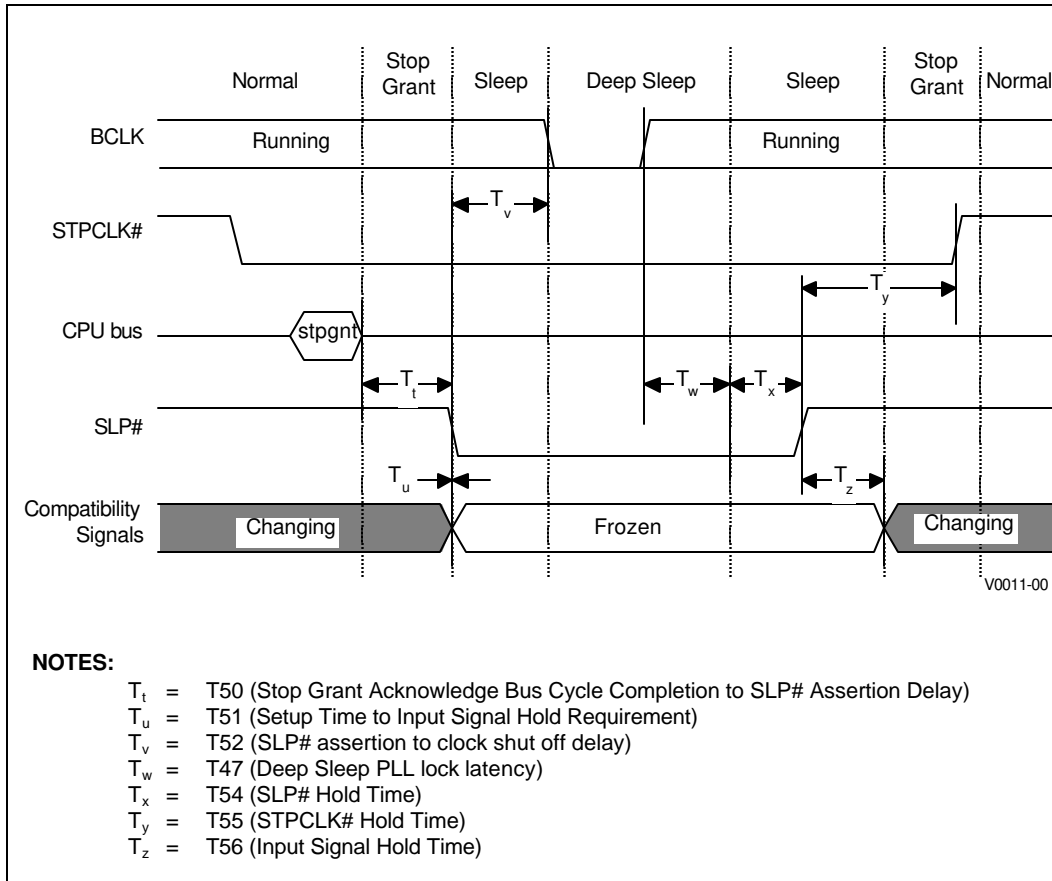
Normal

Stop Grant

Sleep

Deep Sleep

Sleep

Stop Grant

Normal

BCLK

Running

Running

$T_v$

STPCLK#

$T_y$

CPU bus

stpgnt

$T_t$

$T_w$

$T_x$

SLP#

$T_u$

$T_z$

Compatibility Signals

Changing

Frozen

Changing

V0011-00

**NOTES:**

$T_t$ = T50 (Stop Grant Acknowledge Bus Cycle Completion to SLP# Assertion Delay)
$T_u$ = T51 (Setup Time to Input Signal Hold Requirement)
$T_v$ = T52 (SLP# assertion to clock shut off delay)
$T_w$ = T47 (Deep Sleep PLL lock latency)
$T_x$ = T54 (SLP# Hold Time)
$T_y$ = T55 (STPCLK# Hold Time)
$T_z$ = T56 (Input Signal Hold Time)